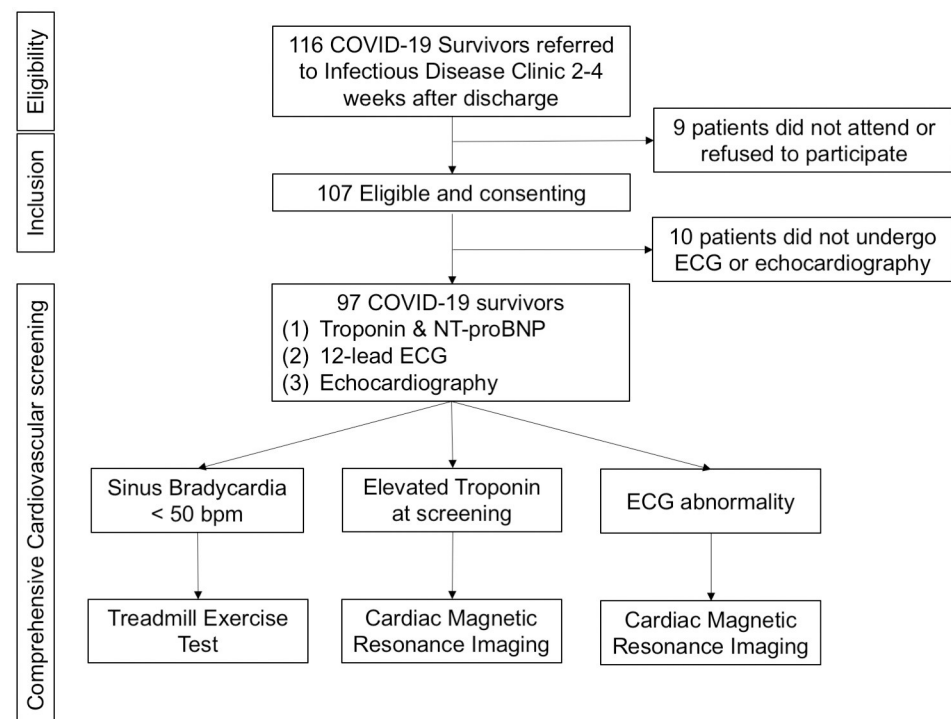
Eligibility

Inclusion

Comprehensive Cardiovascular screening

116 COVID-19 Survivors referred to Infectious Disease Clinic 2-4 weeks after discharge

9 patients did not attend or refused to participate

107 Eligible and consenting

10 patients did not undergo ECG or echocardiography

97 COVID-19 survivors
(1) Troponin & NT-proBNP
(2) 12-lead ECG
(3) Echocardiography

Sinus Bradycardia < 50 bpm

Elevated Troponin at screening

ECG abnormality

Treadmill Exercise Test

Cardiac Magnetic Resonance Imaging

Cardiac Magnetic Resonance Imaging